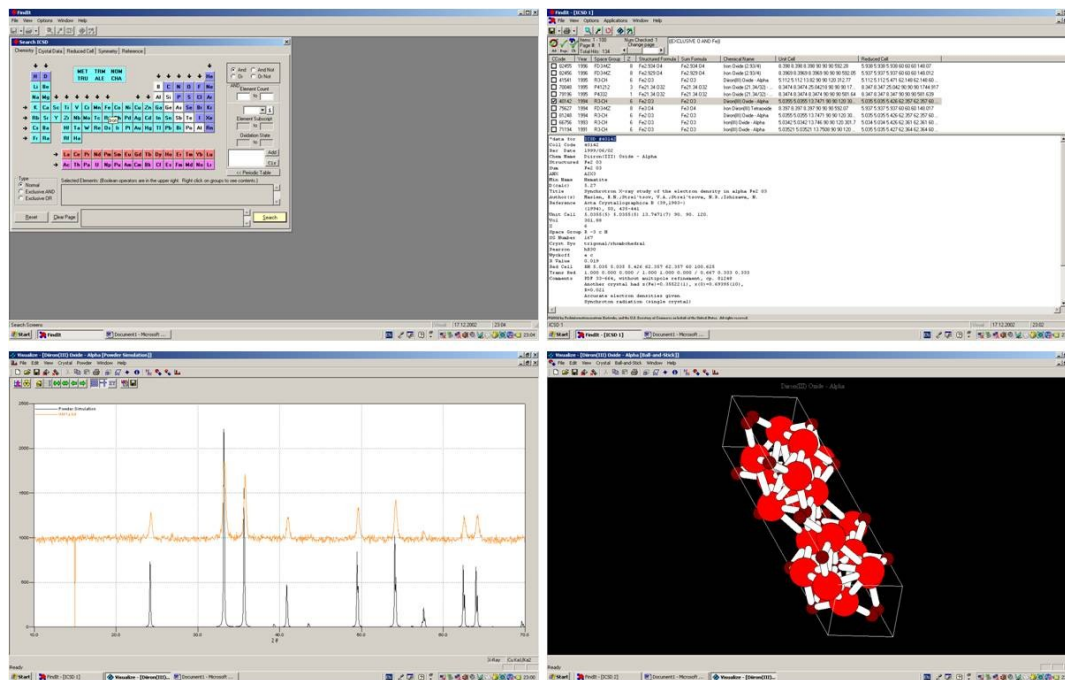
FindIt
File View Options Window Help
Search ICSD
Chemistry Crystal Data Reduced Cell Symmetry Reference
H He
Li Be B C N O F Ne
Na Mg Al Si P S Cl Ar
K Ca Sc Ti V Cr Mn Fe Co Ni Cu Zn Ga Ge As Se Br Kr
Rb Sr Y Zr Nb Mo Tc Ru Rh Pd Ag Cd In Sn Sb Te I Xe
Cs Ba Hf Ta W Re Os Ir Pt Au Hg Tl Pb Bi Po At Rn
Fr Ra
La Ce Pr Nd Pm Sm Eu Gd Tb Dy Ho Er Tm Yb Lu
Ac Th Pa U Np Pu Am Cm Bk Cf Es Fm Md No Lr
MET TRM NOM
TRU ALE CHA
And And Not
Or Or Not
Element Count
Element Subscript
Oxidation State
Add
Clear
Periodic Table
Type
Normal
Exclusive AND
Exclusive OR
Selected Elements: (Boolean operators are in the upper right. Right click on groups to see contents.)
Reset Clear Page Search
Search Screens
17.12.2002 23:04

FindIt - [ICSD 1]
File View Options Applications Window Help
(EXCLUSIVE O AND Fe)
Total Hits: 134
Num Checked: 1
Change page
| Coll Code | Year | Space Group | Z | Structured Formula | Sum Formula | Chemical Name | Unit Cell | Reduced Cell |
|---|---|---|---|---|---|---|---|---|
| 82455 | 1996 | FD3-MZ | 8 | Fe2.934 O4 | Fe2.934 O4 | Iron Oxide (2.93/4) | | |
| 82456 | 1996 | FD3-MZ | 8 | Fe2.929 O4 | Fe2.929 O4 | Iron Oxide (2.93/4) | | |
| 41541 | 1995 | R3-CH | 6 | Fe2 O3 | Fe2 O3 | Diiron(III) Oxide - Alpha | | |
| 40142 | 1994 | R3-CH | 6 | Fe2 O3 | Fe2 O3 | Diiron(III) Oxide - Alpha | 5.035 5.035 13.7471 90 90 120 | |
| 71194 | 1991 | R3-CH | 6 | Fe2 O3 | Fe2 O3 | Iron(III) Oxide - Alpha | | |
*data for ICSD #40142
Coll Code 40142
Rec Date 1999/06/02
Chem Name Diiron(III) Oxide - Alpha
Structured Fe2 O3
Sum Fe2 O3
ANX A2X3
Min Name Hematite
D(calc) 5.27
Title Synchrotron X-ray study of the electron density in alpha Fe2 O3
Author(s) Maslen, E.N.;Streltsov, V.A.;Streltsova, N.R.;Ishizawa, N.
Reference Acta Crystallographica B (39,1983-)
Unit Cell 5.0355(5) 5.0355(5) 13.7471(7) 90. 90. 120.
Vol 301.88
Z 6
Space Group R -3 c H
SG Number 167
Cryst Sys trigonal/rhombohedral
Pearson hR30
Wyckoff e c
R Value 0.019
Red Cell RH 5.035 5.035 5.426 62.357 62.357 60 100.625
Comments Another crystal had x(Fe)=0.35521(1), z(O)=0.69395(10), R=0.021
Accurate electron densities given
Synchrotron radiation (single crystal)
17.12.2002 23:02

Visualize - [Diiron(III) Oxide - Alpha [Powder Simulation]]
File Edit View Crystal Powder Window Help
Powder Simulation
2500
2000
1500
1000
500
0
10.0 20.0 30.0 40.0 50.0 60.0 70.0
2 θ
Ready
23:06

Visualize - [Diiron(III) Oxide - Alpha [Ball-and-Stick]]
File Edit View Crystal Ball-and-Stick Window Help
Diiron(III) Oxide - Alpha
Ready